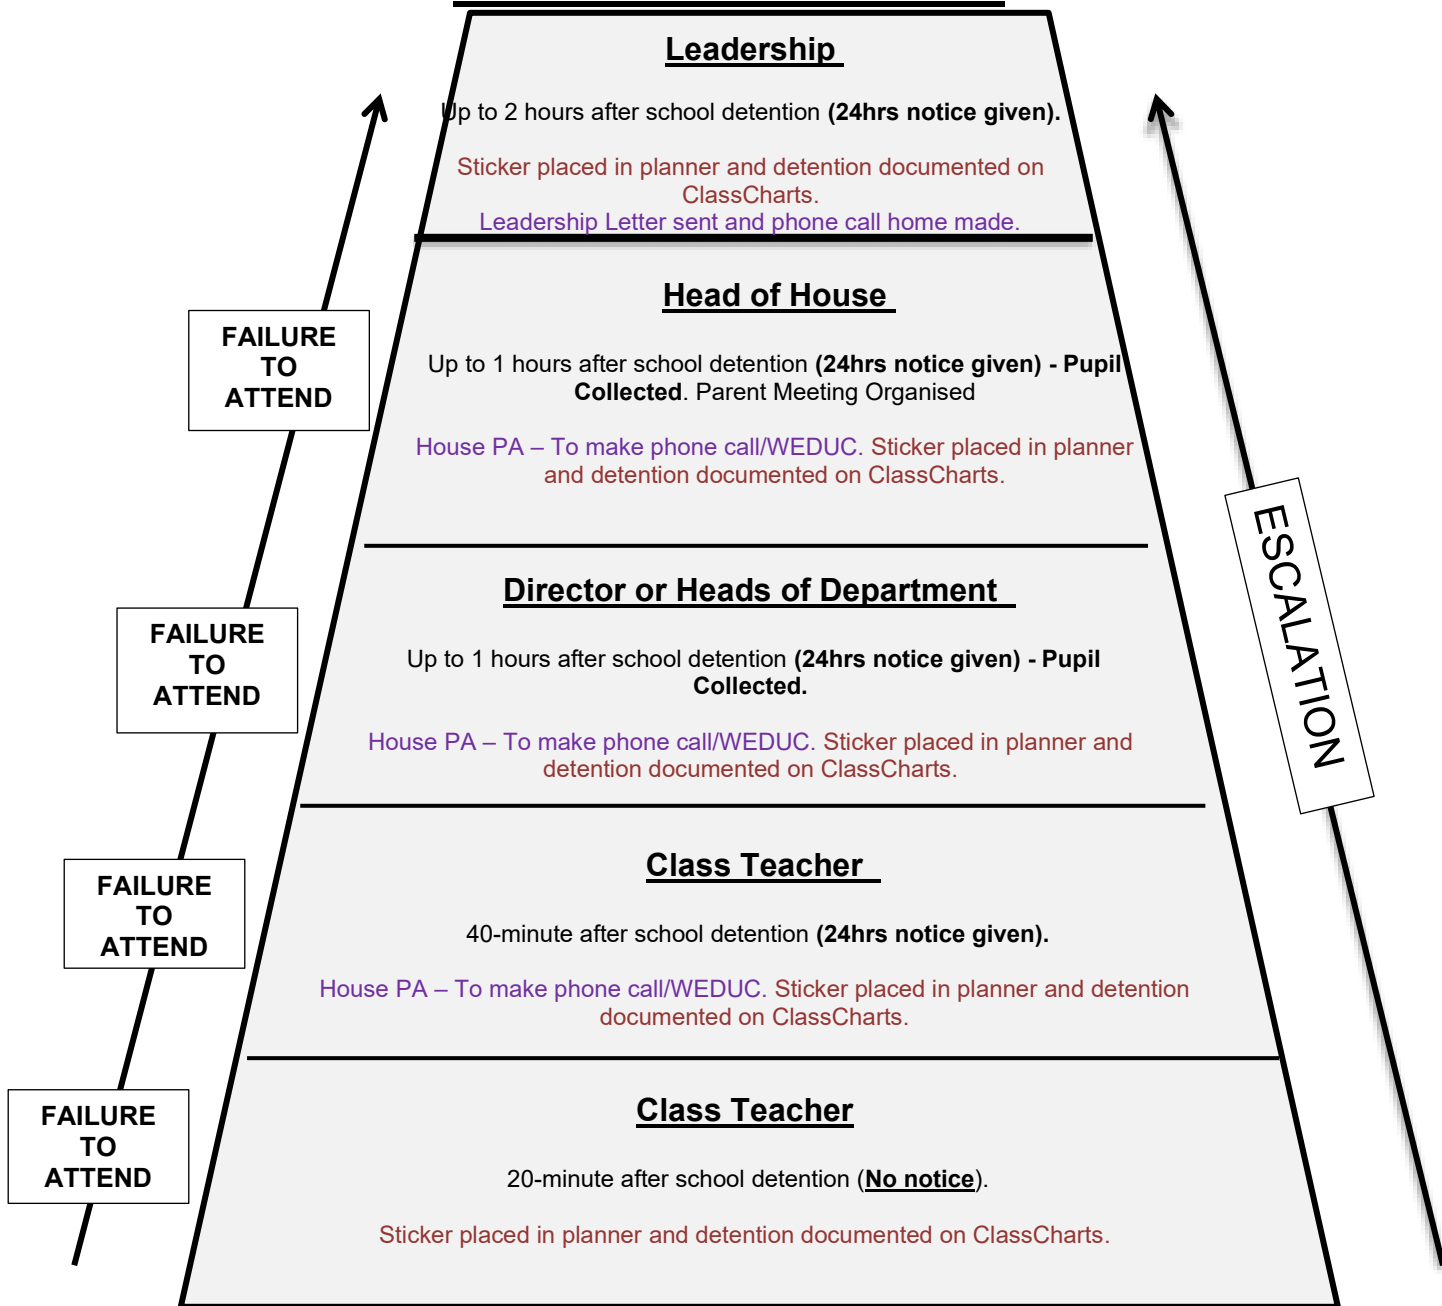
Leadership

Up to 2 hours after school detention (24hrs notice given).

Sticker placed in planner and detention documented on ClassCharts.
Leadership Letter sent and phone call home made.

Head of House

Up to 1 hours after school detention (24hrs notice given) - Pupil Collected. Parent Meeting Organised

House PA – To make phone call/WEDUC. Sticker placed in planner and detention documented on ClassCharts.

Director or Heads of Department

Up to 1 hours after school detention (24hrs notice given) - Pupil Collected.

House PA – To make phone call/WEDUC. Sticker placed in planner and detention documented on ClassCharts.

Class Teacher

40-minute after school detention (24hrs notice given).

House PA – To make phone call/WEDUC. Sticker placed in planner and detention documented on ClassCharts.

Class Teacher

20-minute after school detention (No notice).

Sticker placed in planner and detention documented on ClassCharts.

FAILURE TO ATTEND

FAILURE TO ATTEND

FAILURE TO ATTEND

FAILURE TO ATTEND

ESCALATION